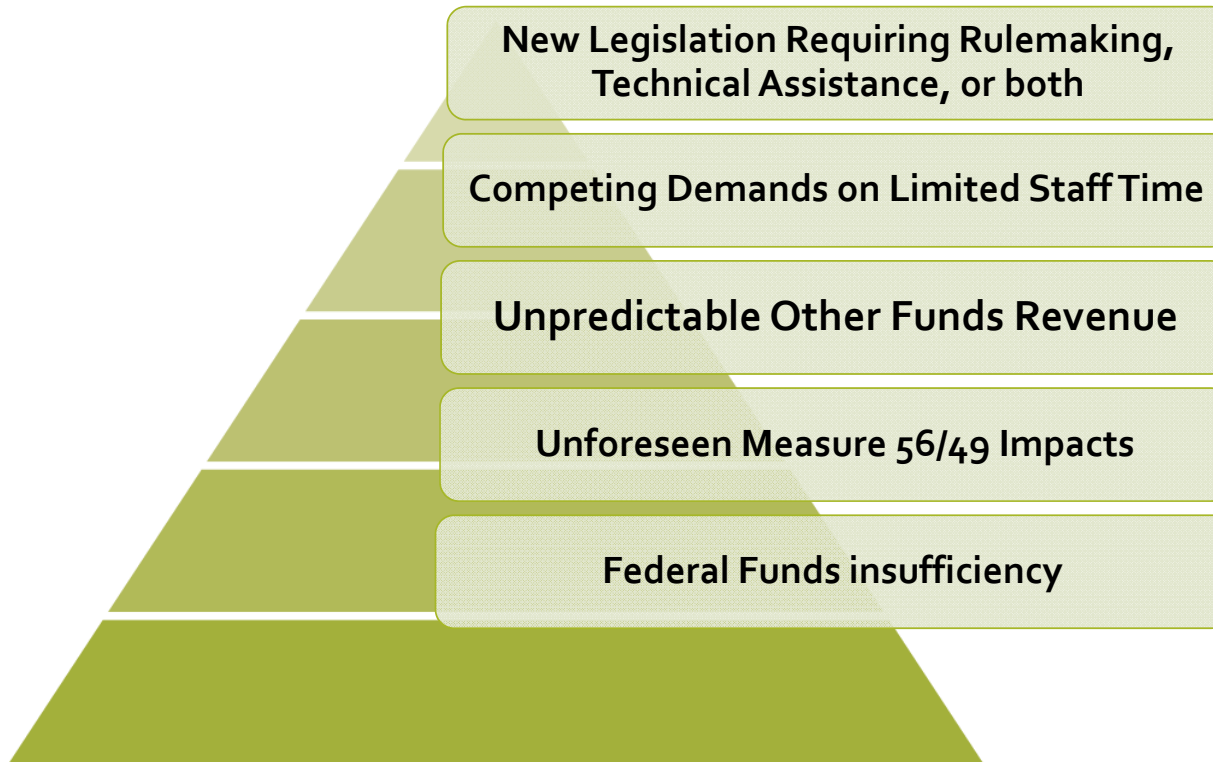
New Legislation Requiring Rulemaking, Technical Assistance, or both

Competing Demands on Limited Staff Time

Unpredictable Other Funds Revenue

Unforeseen Measure 56/49 Impacts

Federal Funds insufficiency